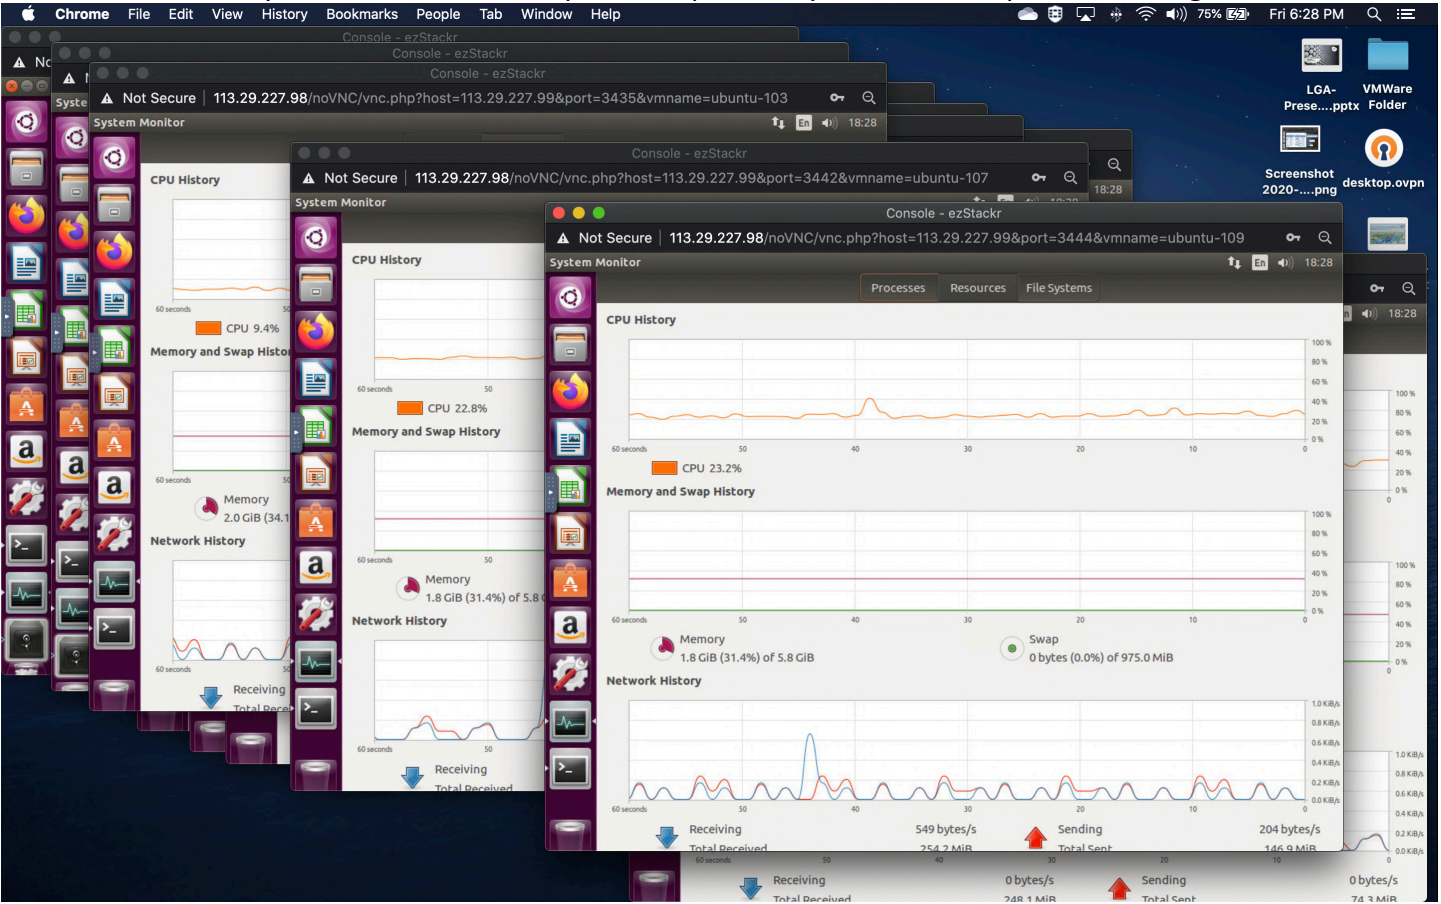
Chrome File Edit View History Bookmarks People Tab Window Help
75% Fri 6:28 PM

LGA-Prese....pptx
VMWare Folder
Screenshot 2020-....png
desktop.ovpn

Console - ezStackr
Console - ezStackr
Console - ezStackr
Not Secure | 113.29.227.98/noVNC/vnc.php?host=113.29.227.99&port=3435&vmname=ubuntu-103
System Monitor
En 18:28
CPU History
60 seconds
CPU 9.4%
Memory and Swap Histo
60 seconds
Memory
2.0 GiB (34.1
Network History
60 seconds
Receiving
Total Rece

Console - ezStackr
Not Secure | 113.29.227.98/noVNC/vnc.php?host=113.29.227.99&port=3442&vmname=ubuntu-107
System Monitor
18:28
CPU History
60 seconds 50
CPU 22.8%
Memory and Swap History
60 seconds 50
Memory
1.8 GiB (31.4%) of 5.8
Network History
60 seconds 50
Receiving
Total Received

Console - ezStackr
Not Secure | 113.29.227.98/noVNC/vnc.php?host=113.29.227.99&port=3444&vmname=ubuntu-109
System Monitor
En 18:28
Processes Resources File Systems
CPU History
100 % 80 % 60 % 40 % 20 % 0 %
60 seconds 50 40 30 20 10 0
CPU 23.2%
Memory and Swap History
100 % 80 % 60 % 40 % 20 % 0 %
60 seconds 50 40 30 20 10 0
Memory
1.8 GiB (31.4%) of 5.8 GiB
Swap
0 bytes (0.0%) of 975.0 MiB
Network History
1.0 KiB/s 0.8 KiB/s 0.6 KiB/s 0.4 KiB/s 0.2 KiB/s 0.0 KiB/s
60 seconds 50 40 30 20 10 0
Receiving 549 bytes/s
Total Received 254.2 MiB
Sending 204 bytes/s
Total Sent 146.9 MiB

18:28
100 % 80 % 60 % 40 % 20 % 0 %
0
100 % 80 % 60 % 40 % 20 % 0 %
0
1.0 KiB/s 0.8 KiB/s 0.6 KiB/s 0.4 KiB/s 0.2 KiB/s 0.0 KiB/s
60 seconds 50 40 30 20 10
Receiving 0 bytes/s
Total Received 248.1 MiB
Sending 0 bytes/s
Total Sent 74.3 MiB
18:28